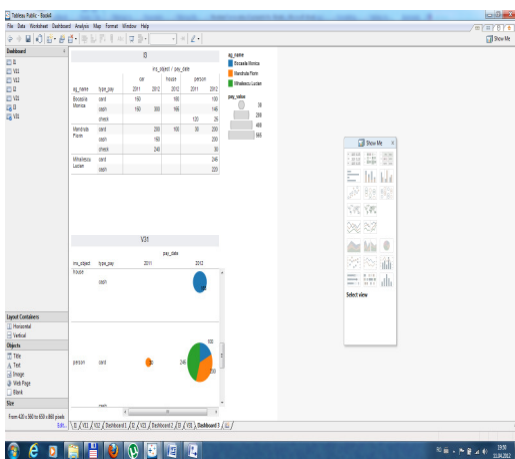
Tableau Public - Book4

File Data Worksheet Dashboard Analysis Map Format Window Help

Show Me

Dashboard
t1
V11
V12
t2
V21
t3
V31

t1

ms_object / pay_date

| | | car | | house | | person | |
|---|---|---|---|---|---|---|---|
| ag_name | type_pay | 2011 | 2012 | 2011 | 2012 | 2011 | 2012 |
| Bocaiele Monica | card | 150 | | 180 | | | 100 |
| | cash | 150 | 300 | 180 | | | 146 |
| | check | | | | | 100 | 26 |
| Mendrule Florin | card | | 200 | 100 | 30 | 200 | |
| | cash | | 150 | | | 200 | |
| | check | | 240 | | | | 36 |
| Whitesia Lucian | card | | | | | | 246 |
| | cash | | | | | | 220 |

ag_name
Bocaiele Monica
Mendrule Florin
Whitesia Lucian

pay_value
36
200
400
566

V31

pay_date

ms_object type_pay 2011 2012
house
cash
person card
246
100

Show Me
Select view

Layout Containers
Horizontal
Vertical
Objects
Title
Text
Image
Web Page
Blank
Size
From 420 x 560 to 600 x 860 pixels

Edit...
t1 V11 V12 Dashboard 1 t2 V21 Dashboard 2 t3 V31 Dashboard 3

23:50
22.04.2012